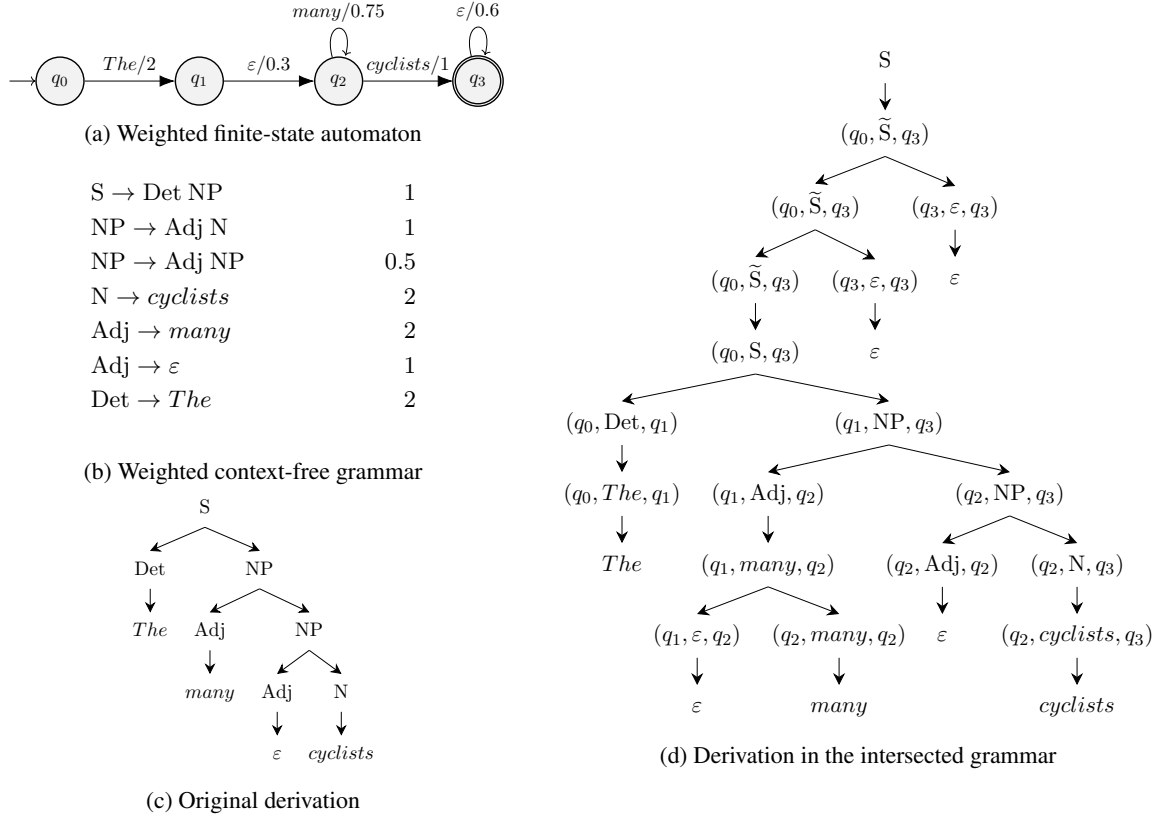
$many/0.75$ $\varepsilon/0.6$

$q_0$ $The/2$ $q_1$ $\varepsilon/0.3$ $q_2$ $cyclists/1$ $q_3$

(a) Weighted finite-state automaton

| | |
|---|---|
| S → Det NP | 1 |
| NP → Adj N | 1 |
| NP → Adj NP | 0.5 |
| N → $cyclists$ | 2 |
| Adj → $many$ | 2 |
| Adj → $\varepsilon$ | 1 |
| Det → $The$ | 2 |

(b) Weighted context-free grammar

S

Det NP

$The$ Adj NP

$many$ Adj N

$\varepsilon$ $cyclists$

(c) Original derivation

S

$(q_0, \widetilde{S}, q_3)$

$(q_0, \widetilde{S}, q_3)$ $(q_3, \varepsilon, q_3)$

$(q_0, \widetilde{S}, q_3)$ $(q_3, \varepsilon, q_3)$ $\varepsilon$

$(q_0, S, q_3)$ $\varepsilon$

$(q_0, \text{Det}, q_1)$ $(q_1, \text{NP}, q_3)$

$(q_0, The, q_1)$ $(q_1, \text{Adj}, q_2)$ $(q_2, \text{NP}, q_3)$

$The$ $(q_1, many, q_2)$ $(q_2, \text{Adj}, q_2)$ $(q_2, \text{N}, q_3)$

$(q_1, \varepsilon, q_2)$ $(q_2, many, q_2)$ $\varepsilon$ $(q_2, cyclists, q_3)$

$\varepsilon$ $many$ $cyclists$

(d) Derivation in the intersected grammar